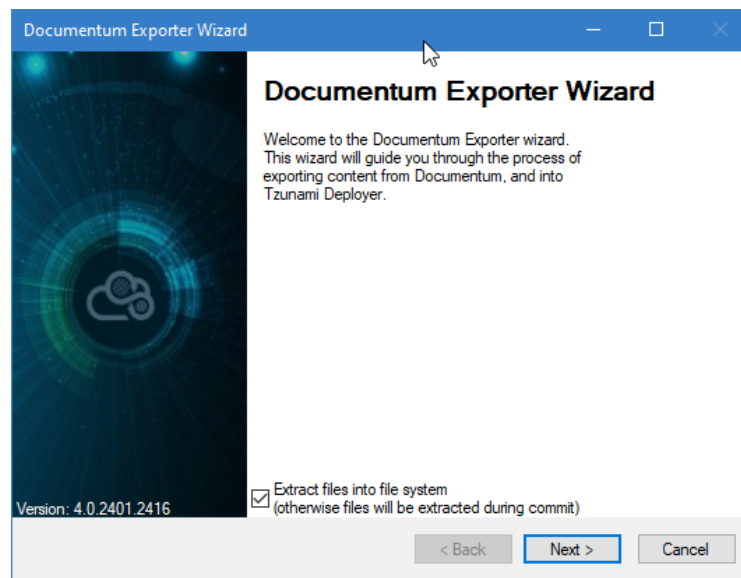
Documentum Exporter Wizard

Documentum Exporter Wizard

Welcome to the Documentum Exporter wizard. This wizard will guide you through the process of exporting content from Documentum, and into Tzunami Deployer.

Version: 4.0.2401.2416

Extract files into file system
(otherwise files will be extracted during commit)

< Back
Next >
Cancel